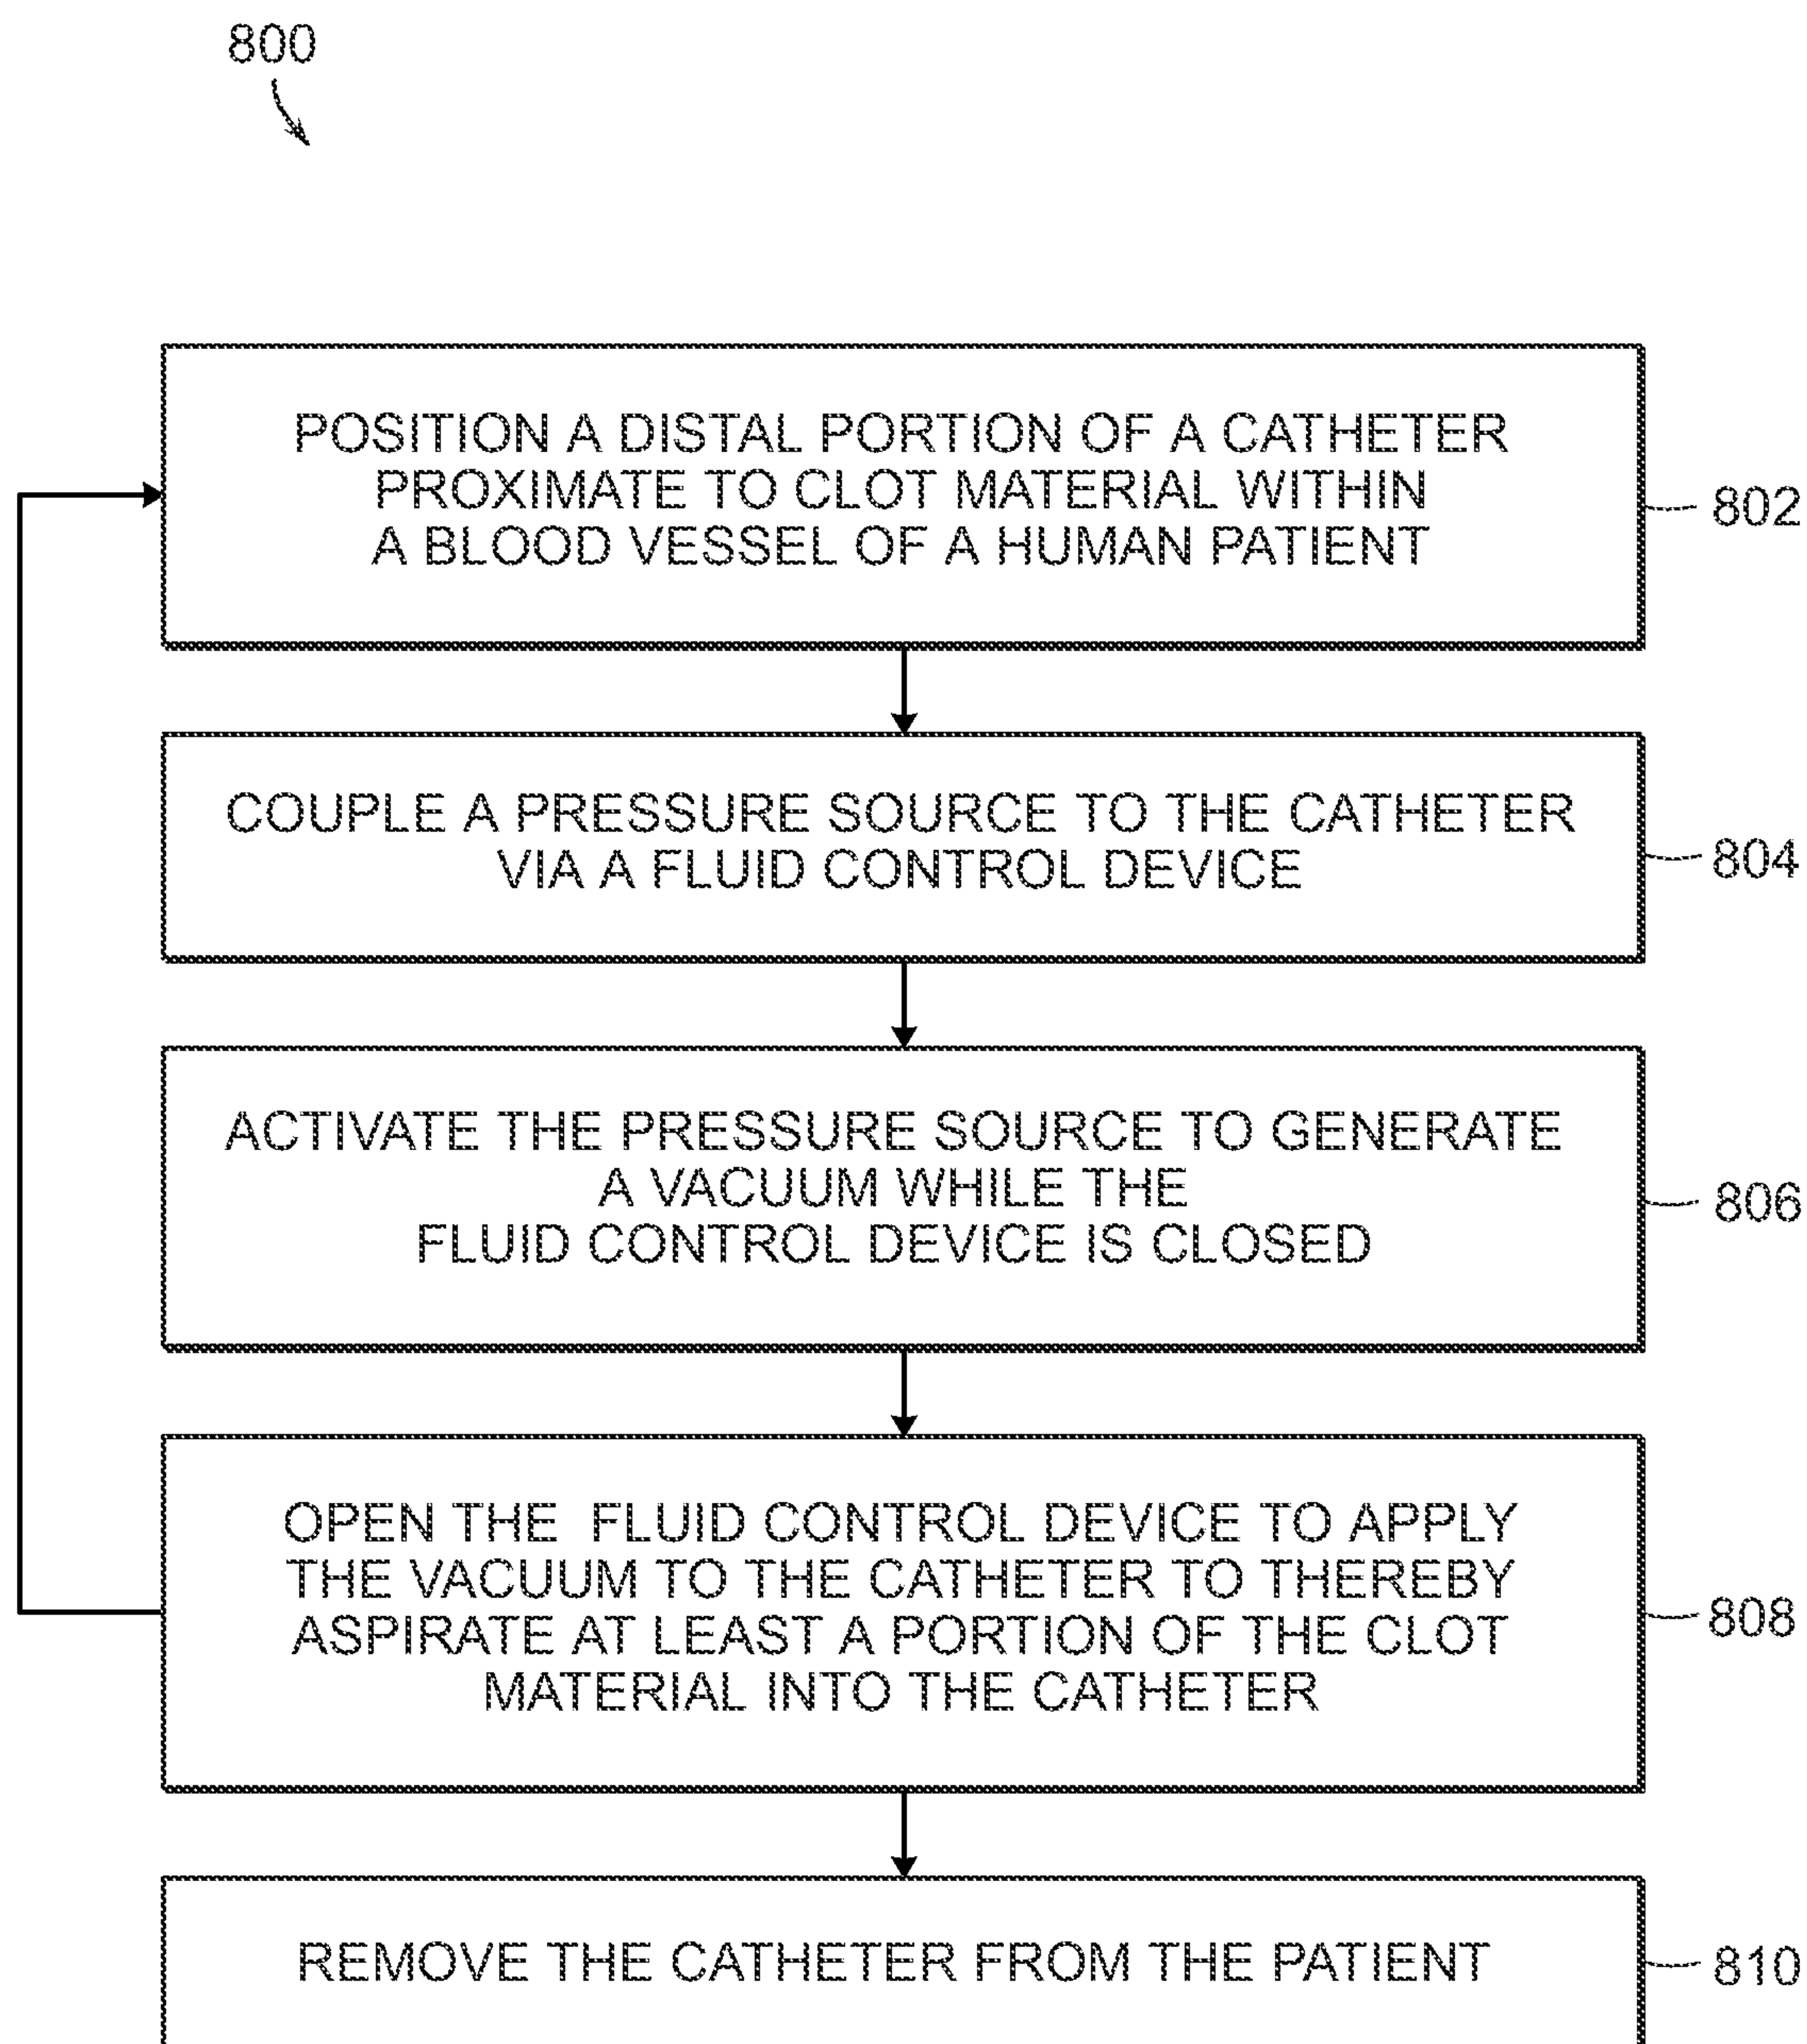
800

POSITION A DISTAL PORTION OF A CATHETER PROXIMATE TO CLOT MATERIAL WITHIN A BLOOD VESSEL OF A HUMAN PATIENT

802

COUPLE A PRESSURE SOURCE TO THE CATHETER VIA A FLUID CONTROL DEVICE

804

ACTIVATE THE PRESSURE SOURCE TO GENERATE A VACUUM WHILE THE FLUID CONTROL DEVICE IS CLOSED

806

OPEN THE  FLUID CONTROL DEVICE TO APPLY THE VACUUM TO THE CATHETER TO THEREBY ASPIRATE AT LEAST A PORTION OF THE CLOT MATERIAL INTO THE CATHETER

808

REMOVE THE CATHETER FROM THE PATIENT

810